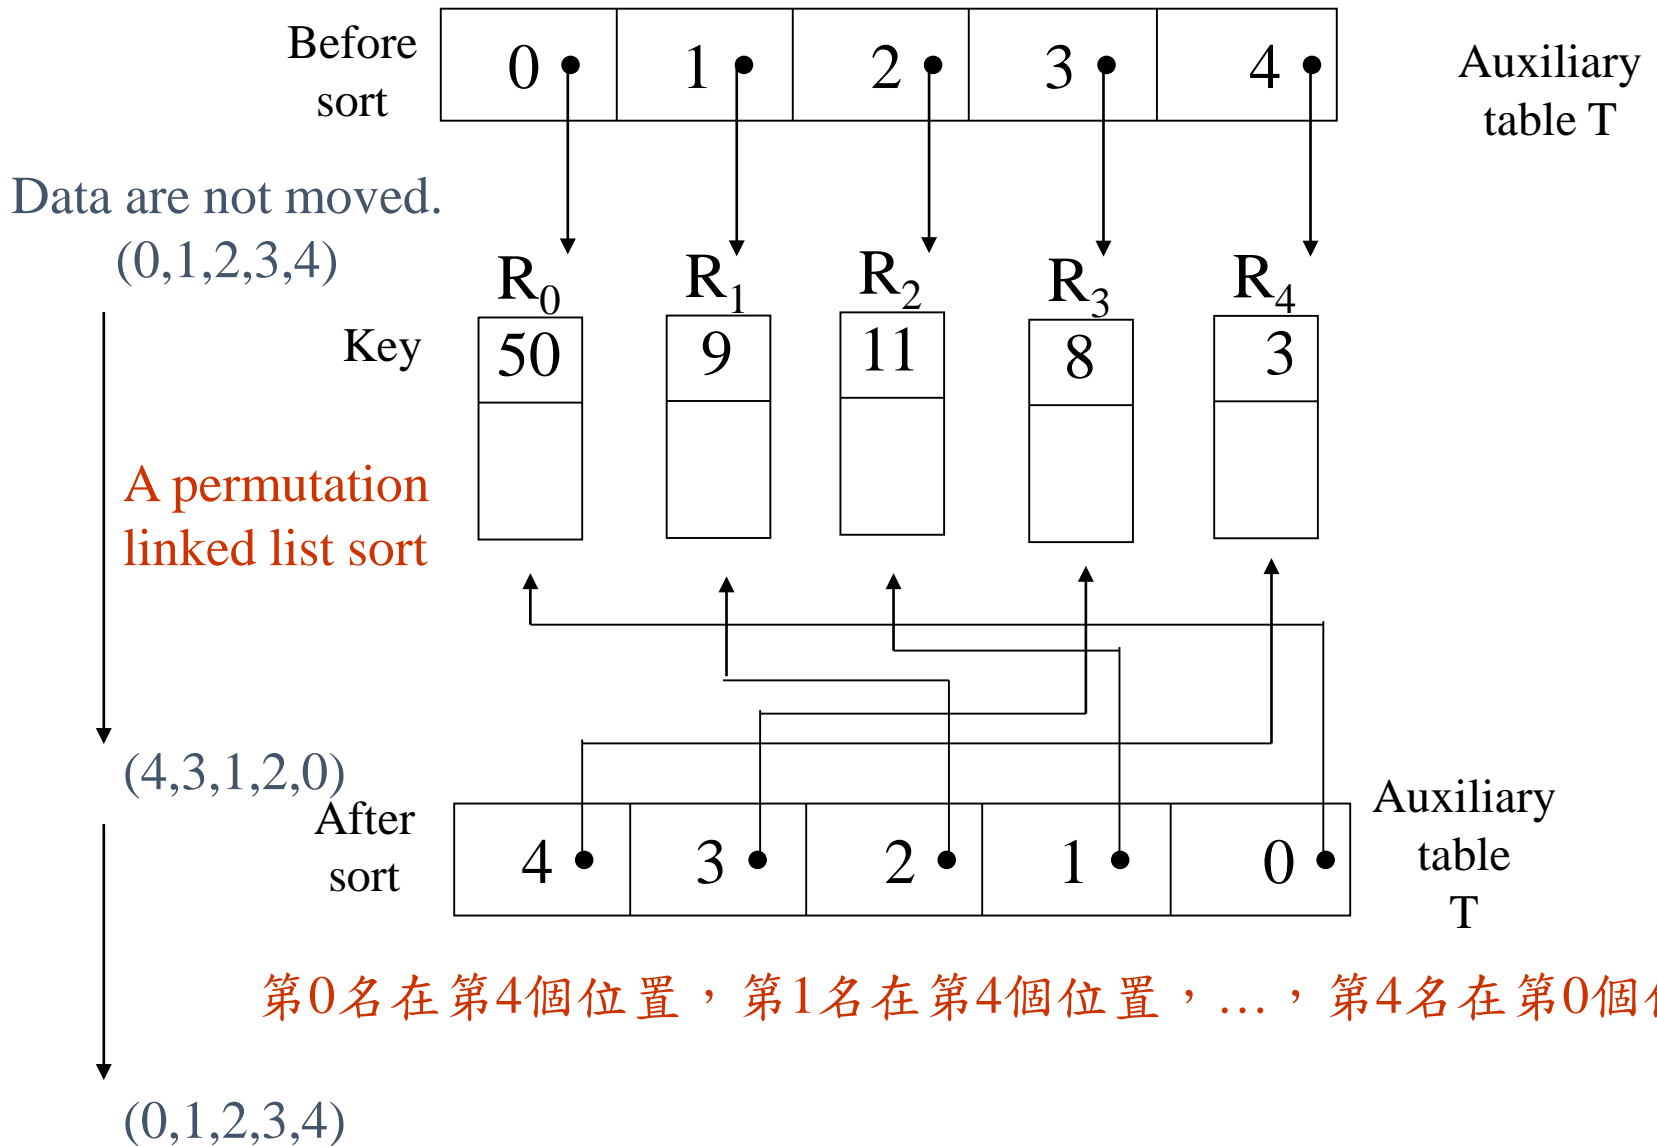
Before sort

| 0 | 1 | 2 | 3 | 4 |
|---|---|---|---|---|

Auxiliary table T

Data are not moved.
(0,1,2,3,4)

$R_0$ $R_1$ $R_2$ $R_3$ $R_4$

Key

| 50 | 9 | 11 | 8 | 3 |
|---|---|---|---|---|

A permutation linked list sort

(4,3,1,2,0)

After sort

| 4 | 3 | 2 | 1 | 0 |
|---|---|---|---|---|

Auxiliary table T

第0名在第4個位置，第1名在第4個位置，…，第4名在第0個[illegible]

(0,1,2,3,4)